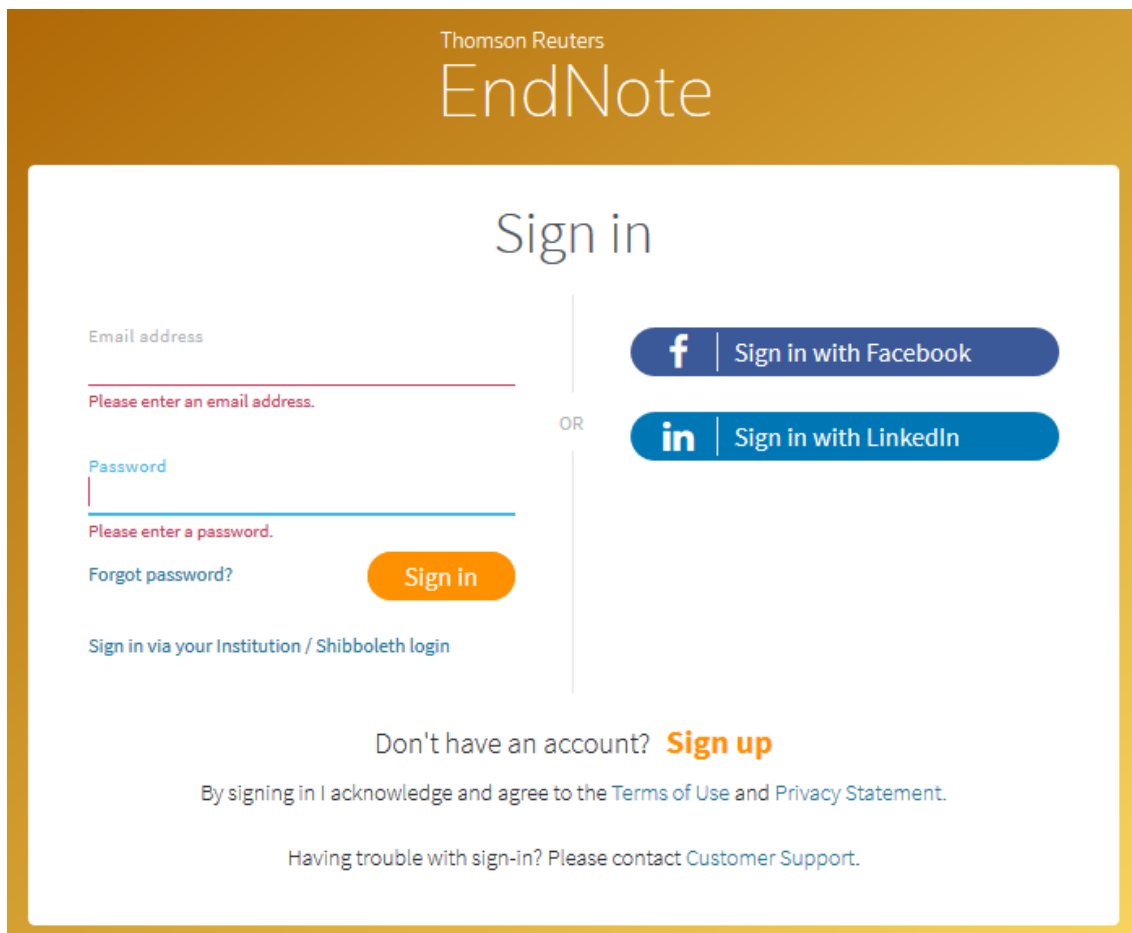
Thomson Reuters
EndNote

Sign in

Email address

Please enter an email address.

Password

Please enter a password.

Forgot password?

Sign in

Sign in via your Institution / Shibboleth login

OR

f Sign in with Facebook

in Sign in with LinkedIn

Don't have an account? Sign up

By signing in I acknowledge and agree to the Terms of Use and Privacy Statement.

Having trouble with sign-in? Please contact Customer Support.